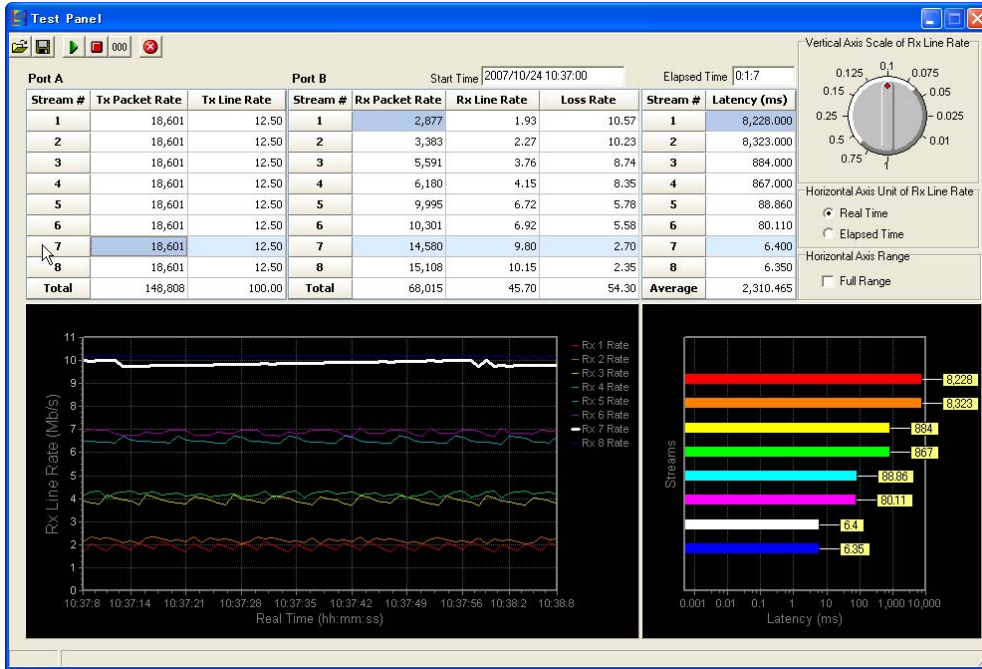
Test Panel

000

Port A

| Stream # | Tx Packet Rate | Tx Line Rate |
|---|---|---|
| 1 | 18,601 | 12.50 |
| 2 | 18,601 | 12.50 |
| 3 | 18,601 | 12.50 |
| 4 | 18,601 | 12.50 |
| 5 | 18,601 | 12.50 |
| 6 | 18,601 | 12.50 |
| 7 | 18,601 | 12.50 |
| 8 | 18,601 | 12.50 |
| Total | 148,808 | 100.00 |

Port B

Start Time 2007/10/24 10:37:00

Elapsed Time 0:1:7

| Stream # | Rx Packet Rate | Rx Line Rate | Loss Rate |
|---|---|---|---|
| 1 | 2,877 | 1.93 | 10.57 |
| 2 | 3,383 | 2.27 | 10.23 |
| 3 | 5,591 | 3.76 | 8.74 |
| 4 | 6,180 | 4.15 | 8.35 |
| 5 | 9,995 | 6.72 | 5.78 |
| 6 | 10,301 | 6.92 | 5.58 |
| 7 | 14,580 | 9.80 | 2.70 |
| 8 | 15,108 | 10.15 | 2.35 |
| Total | 68,015 | 45.70 | 54.30 |

| Stream # | Latency (ms) |
|---|---|
| 1 | 8,228.000 |
| 2 | 8,323.000 |
| 3 | 884.000 |
| 4 | 867.000 |
| 5 | 88.860 |
| 6 | 80.110 |
| 7 | 6.400 |
| 8 | 6.350 |
| Average | 2,310.465 |

Vertical Axis Scale of Rx Line Rate
0.125 0.1 0.075 0.15 0.05 0.25 0.025 0.5 0.01 0.75 1

Horizontal Axis Unit of Rx Line Rate
Real Time
Elapsed Time

Horizontal Axis Range
Full Range

Rx Line Rate (Mb/s)
11 10 9 8 7 6 5 4 3 2 1 0
Rx 1 Rate
Rx 2 Rate
Rx 3 Rate
Rx 4 Rate
Rx 5 Rate
Rx 6 Rate
Rx 7 Rate
Rx 8 Rate
10:37:8 10:37:14 10:37:21 10:37:28 10:37:35 10:37:42 10:37:49 10:37:56 10:38:2 10:38:8
Real Time (hh:mm:ss)

Streams
8,228
8,323
884
867
88.86
80.11
6.4
6.35
0.001 0.01 0.1 1 10 100 1,000 10,000
Latency (ms)